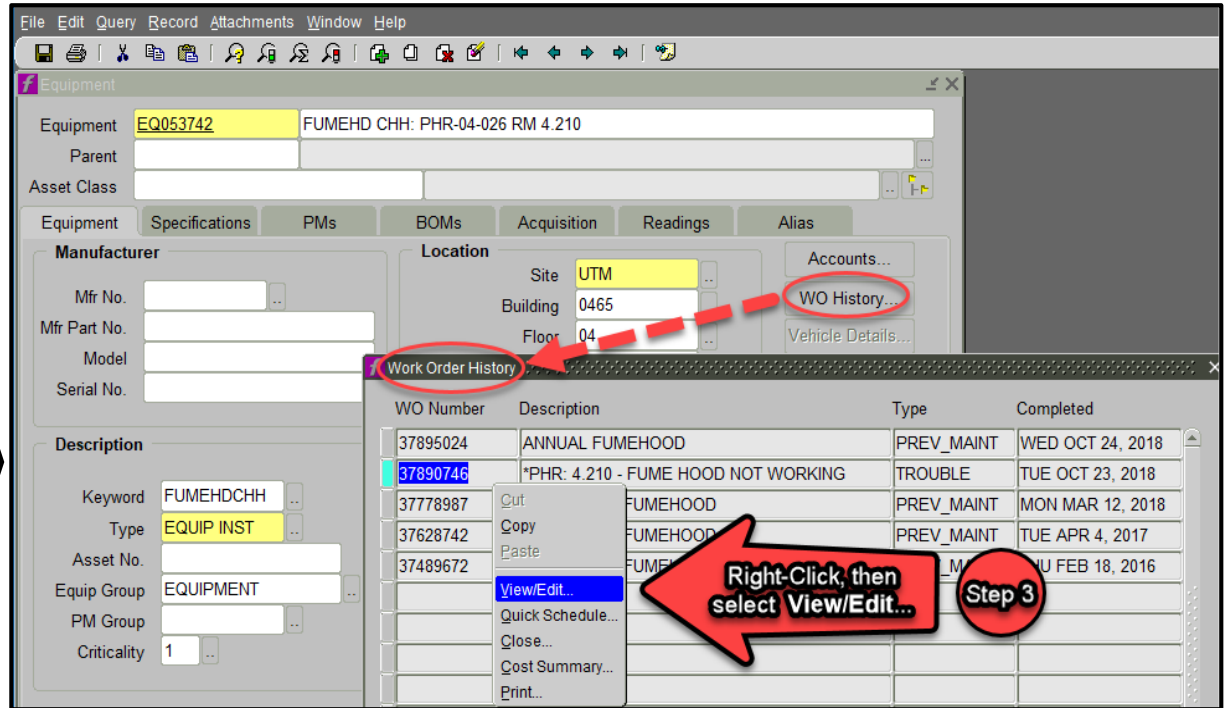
File Edit Query Record Attachments Window Help

Equipment

Equipment EQ053742 FUMEHD CHH: PHR-04-026 RM 4.210
Parent
Asset Class

Equipment | Specifications | PMs | BOMs | Acquisition | Readings | Alias

Manufacturer
Mfr No.
Mfr Part No.
Model
Serial No.

Location
Site UTM
Building 0465
Floor 04

Accounts...
WO History...
Vehicle Details...

Description
Keyword FUMEHDCHH
Type EQUIP INST
Asset No.
Equip Group EQUIPMENT
PM Group
Criticality 1

Work Order History

| WO Number | Description | Type | Completed |
|---|---|---|---|
| 37895024 | ANNUAL FUMEHOOD | PREV_MAINT | WED OCT 24, 2018 |
| 37890746 | *PHR: 4.210 - FUME HOOD NOT WORKING | TROUBLE | TUE OCT 23, 2018 |
| 37778987 | FUMEHOOD | PREV_MAINT | MON MAR 12, 2018 |
| 37628742 | FUMEHOOD | PREV_MAINT | TUE APR 4, 2017 |
| 37489672 | FUME | M | U FEB 18, 2016 |

Cut
Copy
Paste
View/Edit...
Quick Schedule...
Close...
Cost Summary...
Print...

Right-Click, then select View/Edit...

Step 3